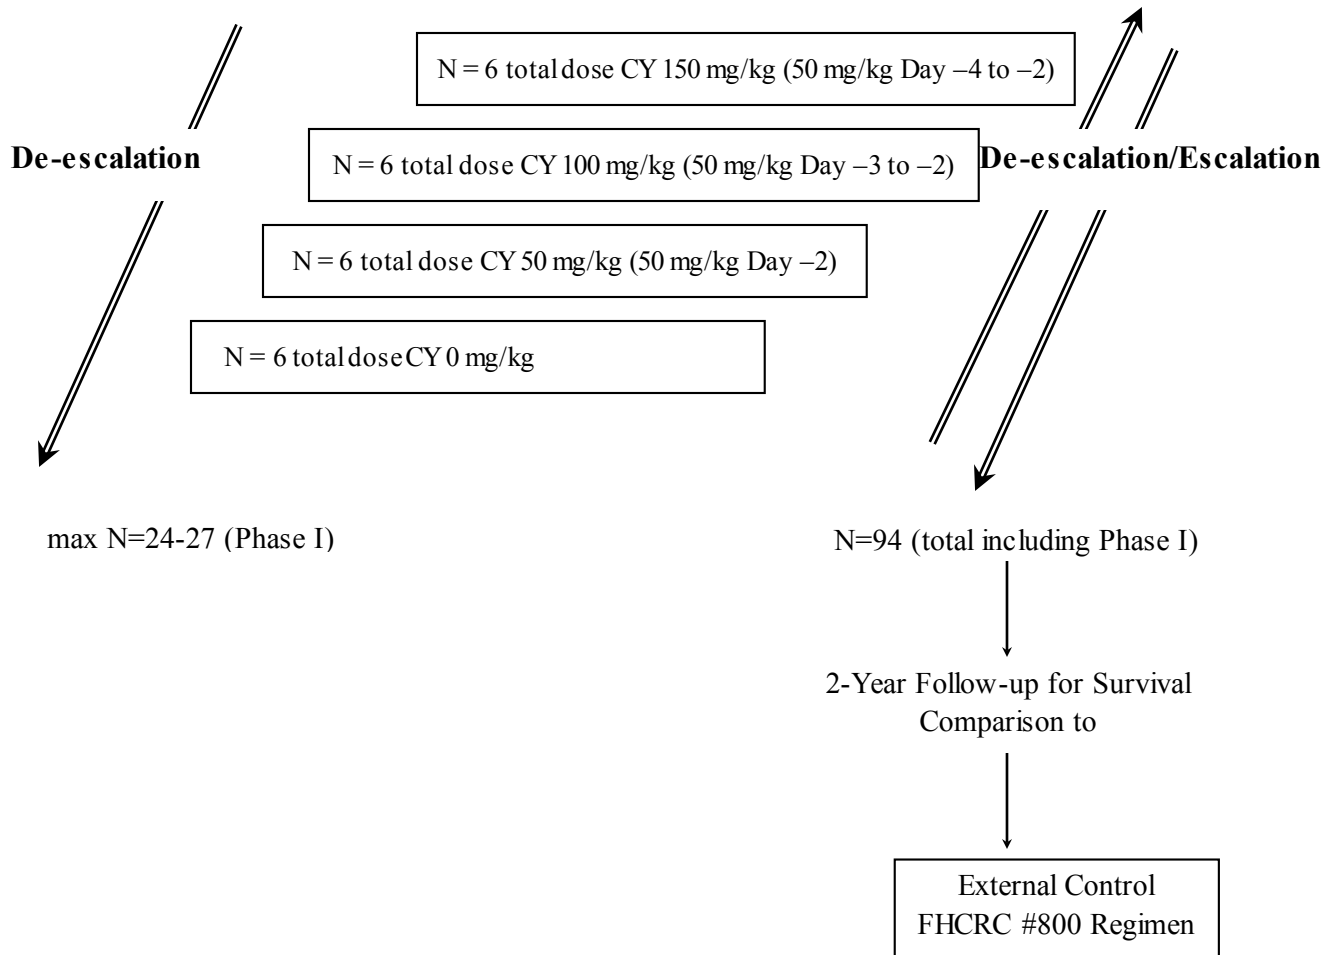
De-escalation

N = 6 total dose CY 150 mg/kg (50 mg/kg Day –4 to –2)

N = 6 total dose CY 100 mg/kg (50 mg/kg Day –3 to –2)

De-escalation/Escalation

N = 6 total dose CY 50 mg/kg (50 mg/kg Day –2)

N = 6 total dose CY 0 mg/kg

max N=24-27 (Phase I)

N=94 (total including Phase I)

2-Year Follow-up for Survival Comparison to

External Control FHCRC #800 Regimen